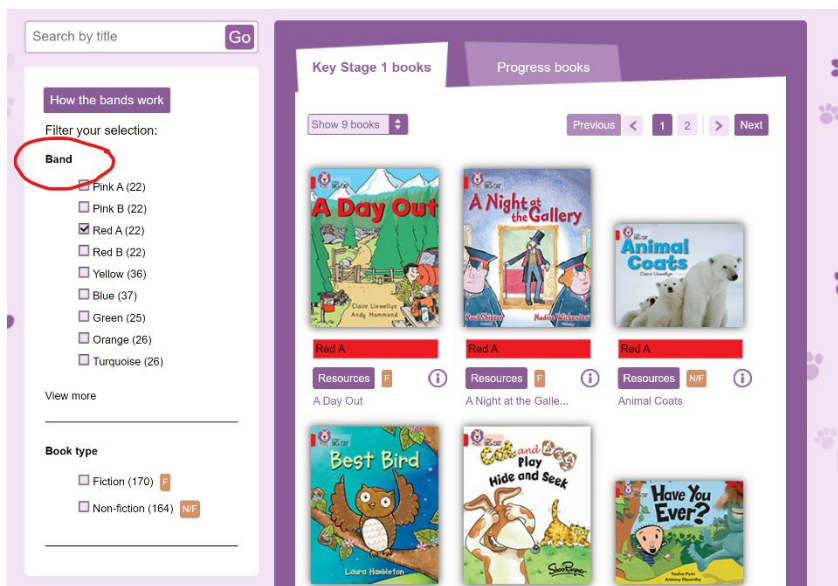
Search by title Go

How the bands work

Filter your selection:

Band

Pink A (22)
Pink B (22)
Red A (22)
Red B (22)
Yellow (36)
Blue (37)
Green (25)
Orange (26)
Turquoise (26)

View more

Book type

Fiction (170) F
Non-fiction (164) N/F

Key Stage 1 books

Progress books

Show 9 books

Previous 1 2 Next

Big Cat
A Day Out
Claire Llewellyn
Andy Hammond

Big Cat
A Night at the Gallery
Paul Shipton
Nadine Wickenden

Big Cat
Animal Coats
Claire Llewellyn

Red A
Resources F
A Day Out

Red A
Resources F
A Night at the Galle...

Red A
Resources N/F
Animal Coats

Big Cat
Best Bird
Laura Hambleton

Big Cat
Cat and Dog Play Hide and Seek
Shoo Rayner

Big Cat
Have You Ever?
Sasha Morton
Antony Elworthy